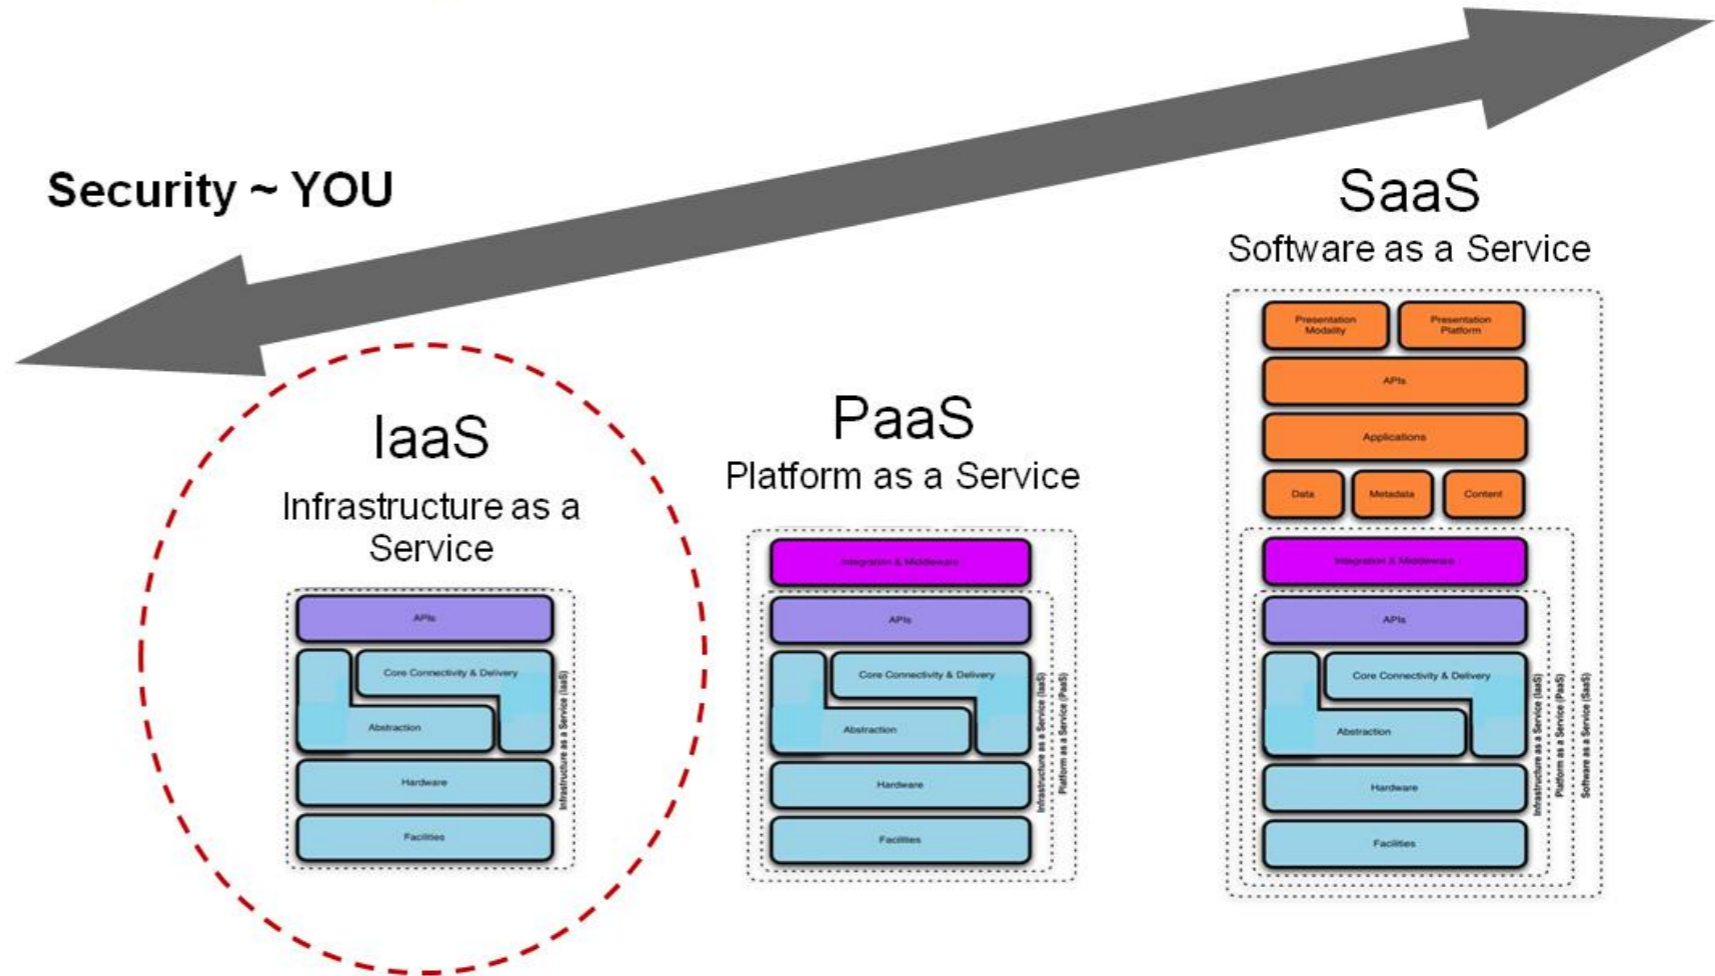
Security ~ YOU

IaaS
Infrastructure as a Service

APIs
Core Connectivity & Delivery
Abstraction
Hardware
Facilities
Infrastructure as a Service (IaaS)

PaaS
Platform as a Service

Integration & Middleware
APIs
Core Connectivity & Delivery
Abstraction
Hardware
Facilities
Infrastructure as a Service (IaaS)
Platform as a Service (PaaS)

SaaS
Software as a Service

Presentation Modality
Presentation Platform
APIs
Applications
Data
Metadata
Content
Integration & Middleware
APIs
Core Connectivity & Delivery
Abstraction
Hardware
Facilities
Infrastructure as a Service (IaaS)
Platform as a Service (PaaS)
Software as a Service (SaaS)